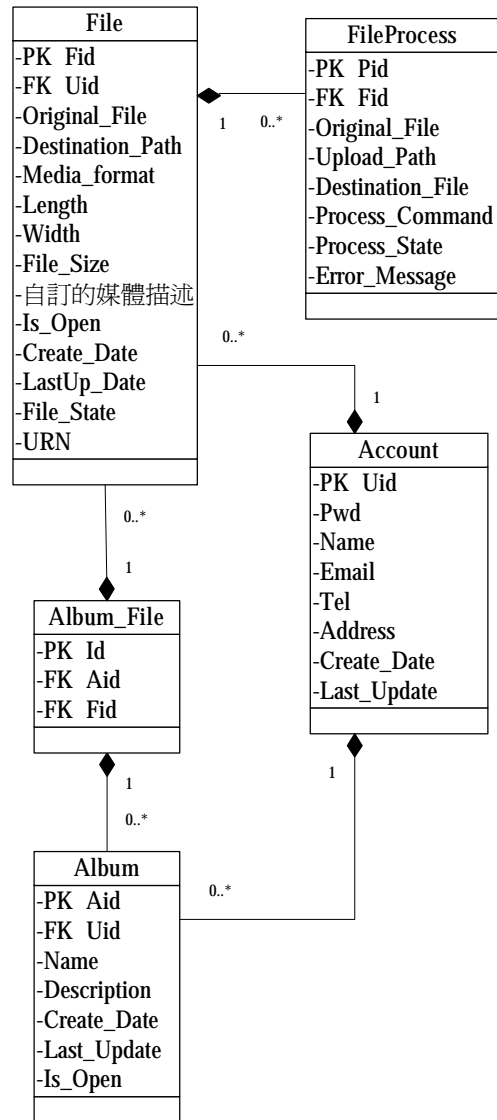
File
-PK Fid
-FK Uid
-Original_File
-Destination_Path
-Media_format
-Length
-Width
-File_Size
-自訂的媒體描述
-Is_Open
-Create_Date
-LastUp_Date
-File_State
-URN

1
0..*

FileProcess
-PK Pid
-FK Fid
-Original_File
-Upload_Path
-Destination_File
-Process_Command
-Process_State
-Error_Message

0..*
1

Account
-PK Uid
-Pwd
-Name
-Email
-Tel
-Address
-Create_Date
-Last_Update

0..*
1

Album_File
-PK Id
-FK Aid
-FK Fid

1
0..*

1

0..*

Album
-PK Aid
-FK Uid
-Name
-Description
-Create_Date
-Last_Update
-Is_Open